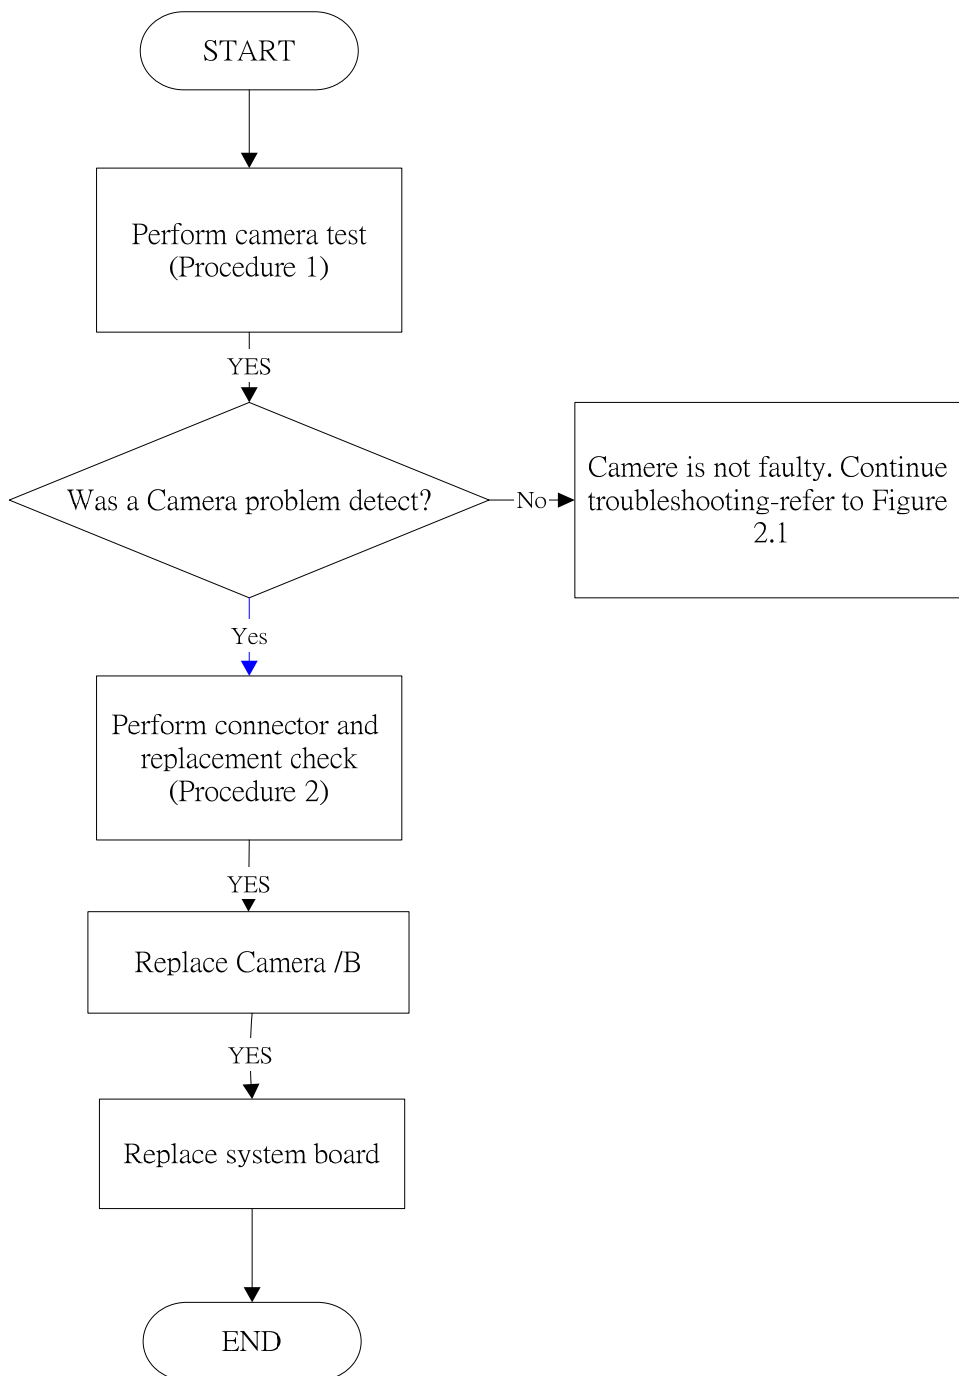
START

Perform camera test (Procedure 1)

YES

Was a Camera problem detect?

No

Camere is not faulty. Continue troubleshooting-refer to Figure 2.1

Yes

Perform connector and replacement check (Procedure 2)

YES

Replace Camera /B

YES

Replace system board

END